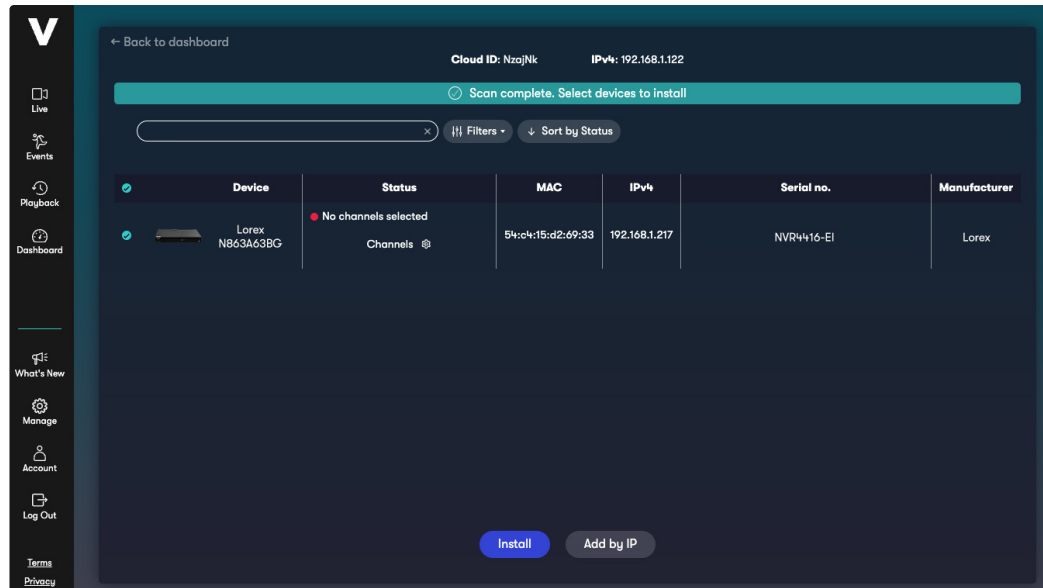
V

Live

Events

Playback

Dashboard

What's New

Manage

Account

Log Out

Terms

Privacy

← Back to dashboard

Cloud ID: NzajNk IPv4: 192.168.1.122

Scan complete. Select devices to install

×

Filters

↓ Sort by Status

| | Device | Status | MAC | IPv4 | Serial no. | Manufacturer |
|---|---|---|---|---|---|---|
| | Lorex N863A63BG | No channels selected Channels | 54:c4:15:d2:69:33 | 192.168.1.217 | NVR4416-EI | Lorex |

Install

Add by IP